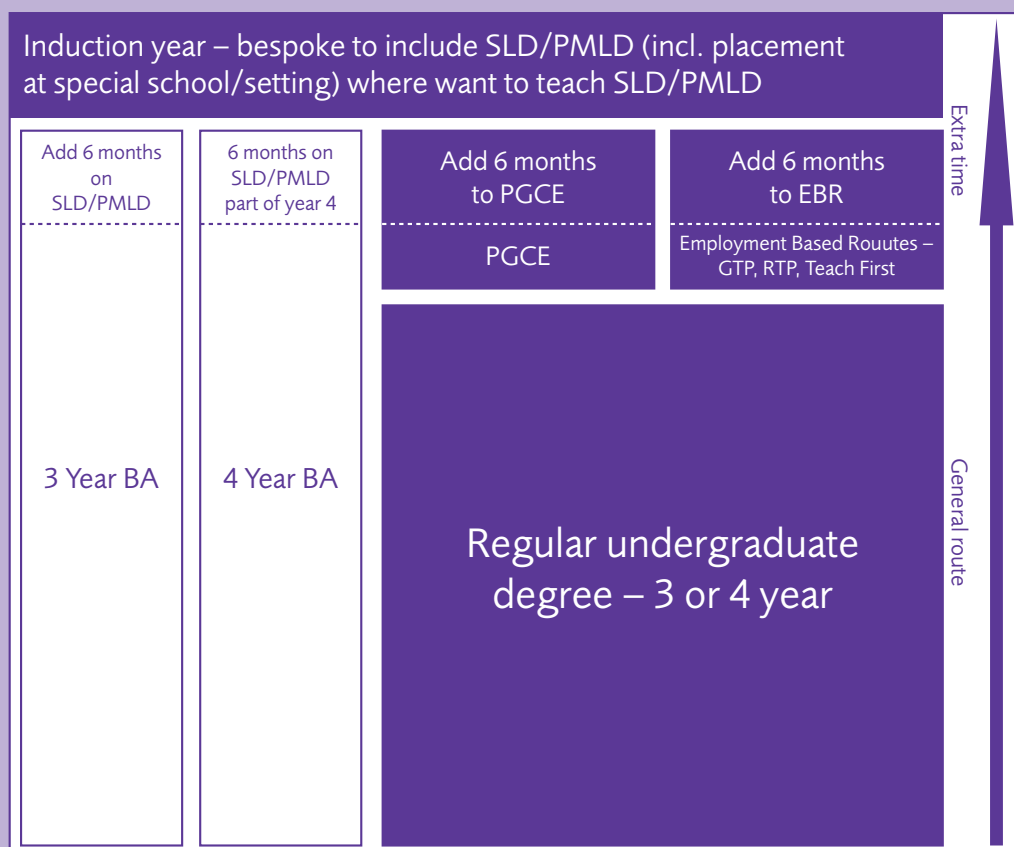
Induction year – bespoke to include SLD/PMLD (incl. placement at special school/setting) where want to teach SLD/PMLD

Add 6 months on SLD/PMLD

3 Year BA

6 months on SLD/PMLD part of year 4

4 Year BA

Add 6 months to PGCE

PGCE

Add 6 months to EBR

Employment Based Rouutes – GTP, RTP, Teach First

Regular undergraduate degree – 3 or 4 year

Extra time

General route